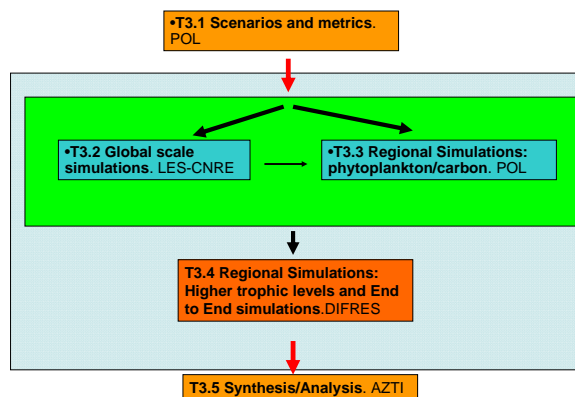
•T3.1 Scenarios and metrics. POL

•T3.2 Global scale simulations. LES-CNRE

•T3.3 Regional Simulations: phytoplankton/carbon. POL

T3.4 Regional Simulations: Higher trophic levels and End to End simulations.DIFRES

T3.5 Synthesis/Analysis. AZTI